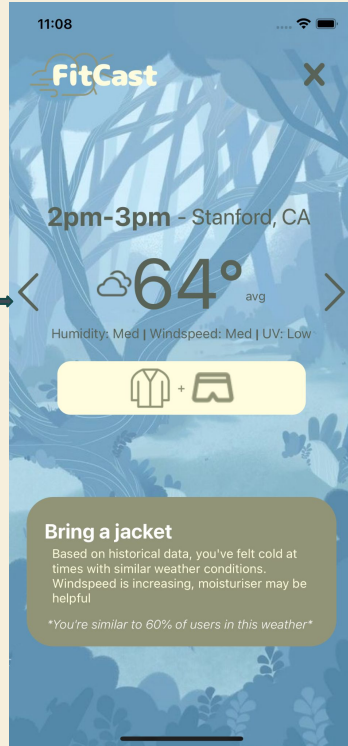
11:08

FitCast

X

2pm-3pm - Stanford, CA

<

64°

avg

>

Humidity: Med | Windspeed: Med | UV: Low

+

Bring a jacket

Based on historical data, you've felt cold at times with similar weather conditions. Windspeed is increasing, moisturiser may be helpful

*You're similar to 60% of users in this weather*